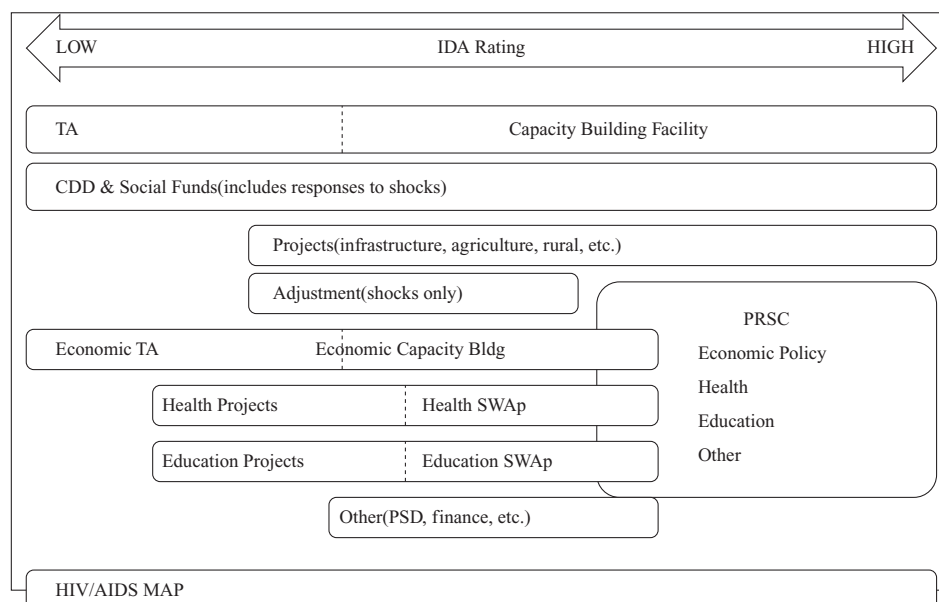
LOW

IDA Rating

HIGH

TA

Capacity Building Facility

CDD & Social Funds(includes responses to shocks)

Projects(infrastructure, agriculture, rural, etc.)

Adjustment(shocks only)

PRSC
Economic Policy
Health
Education
Other

Economic TA

Economic Capacity Bldg

Health Projects

Health SWAp

Education Projects

Education SWAp

Other(PSD, finance, etc.)

HIV/AIDS MAP